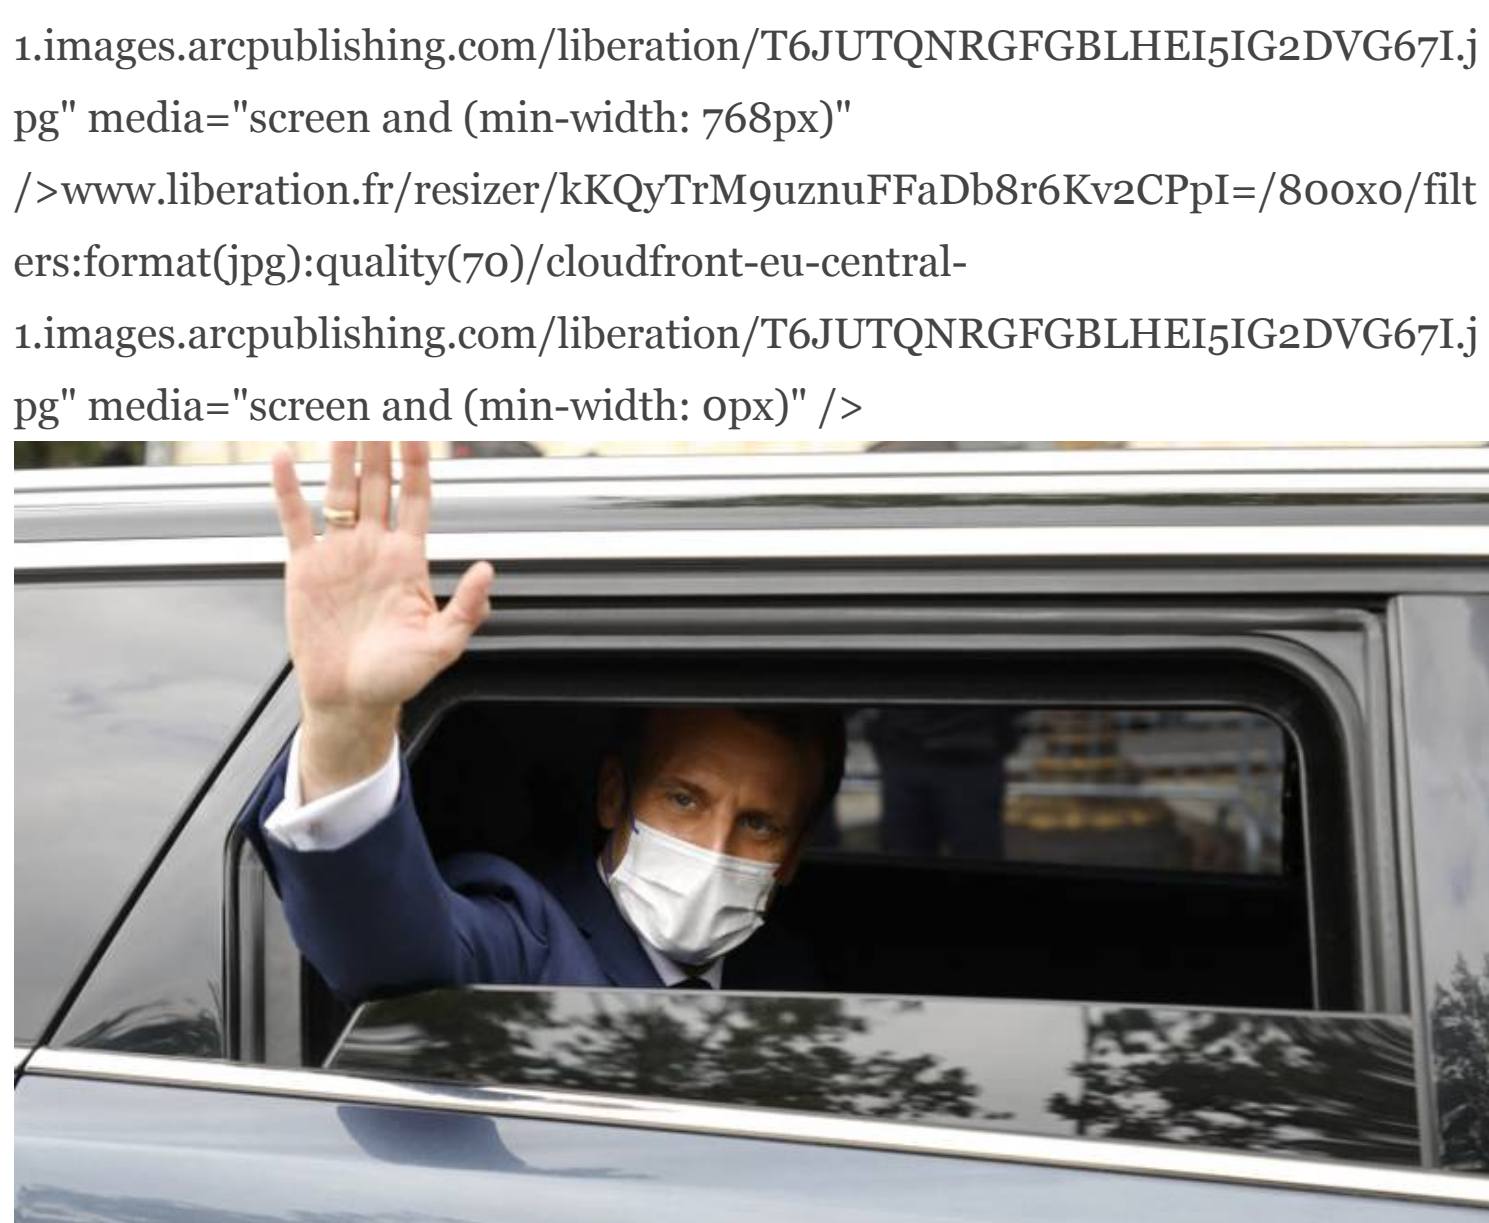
1.images.arcpublishing.com/liberation/T6JUTQNRGFGBLHEI5IG2DVG67I.jpg" media="screen and (min-width: 768px)" />www.liberation.fr/resizer/kKQyTrM9uznuFFaDb8r6Kv2CPpI=/800x0/filters:format(jpg):quality(70)/cloudfront-eu-central-1.images.arcpublishing.com/liberation/T6JUTQNRGFGBLHEI5IG2DVG67I.jpg" media="screen and (min-width: 0px)" />